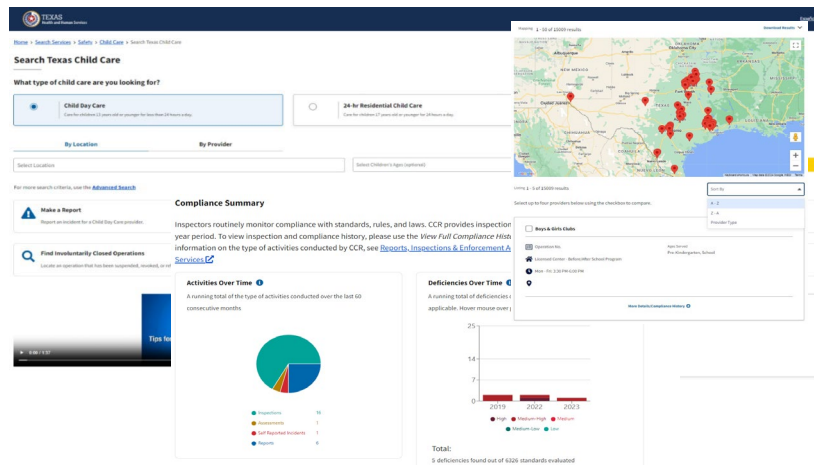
TEXAS
Health and Human Services

Home > Search Services > Safety > Child Care > Search Texas Child Care

Search Texas Child Care

What type of child care are you looking for?

Child Day Care
Care for children 13 years old or younger for less than 24 hours a day.

24-hr Residential Child Care
Care for children 17 years old or younger for 24 hours a day.

By Location

By Provider

Select Location

Select Children's Ages (optional)

For more search criteria, use the Advanced Search

Make a Report
Report an incident for a Child Day Care provider.

Find Involuntarily Closed Operations
Locate an operation that has been suspended, revoked, or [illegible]

Tips fo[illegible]

0:00 / 1:37

Compliance Summary

Inspectors routinely monitor compliance with standards, rules, and laws. CCR provides inspection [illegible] year period. To view inspection and compliance history, please use the View Full Compliance Hist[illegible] information on the type of activities conducted by CCR, see Reports, Inspections & Enforcement A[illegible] Services

Activities Over Time
A running total of the type of activities conducted over the last 60 consecutive months

Inspections 16
Assessments 1
Self Reported Incidents 1
Reports 6

Deficiencies Over Time
A running total of deficiencies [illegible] applicable. Hover mouse over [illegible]

25
14
7
0
2019 2022 2023

High Medium-High Medium
Medium-Low Low

Total:
5 deficiencies found out of 6326 standards evaluated

Showing 1 - 10 of 1000 results

Download Results

Dallas

Houston

1 - 5 of 1000 results

Select up to four providers below using the checkbox to compare.

Sort by
A - Z
Z - A
Provider Type

Boys & Girls Clubs

Operation No.
Licensed Center - Before/After School Program
Mon - Fri: 2:30 PM-6:30 PM

Ages Served
Pre-Kindergarten, School

More Details/Compliance History